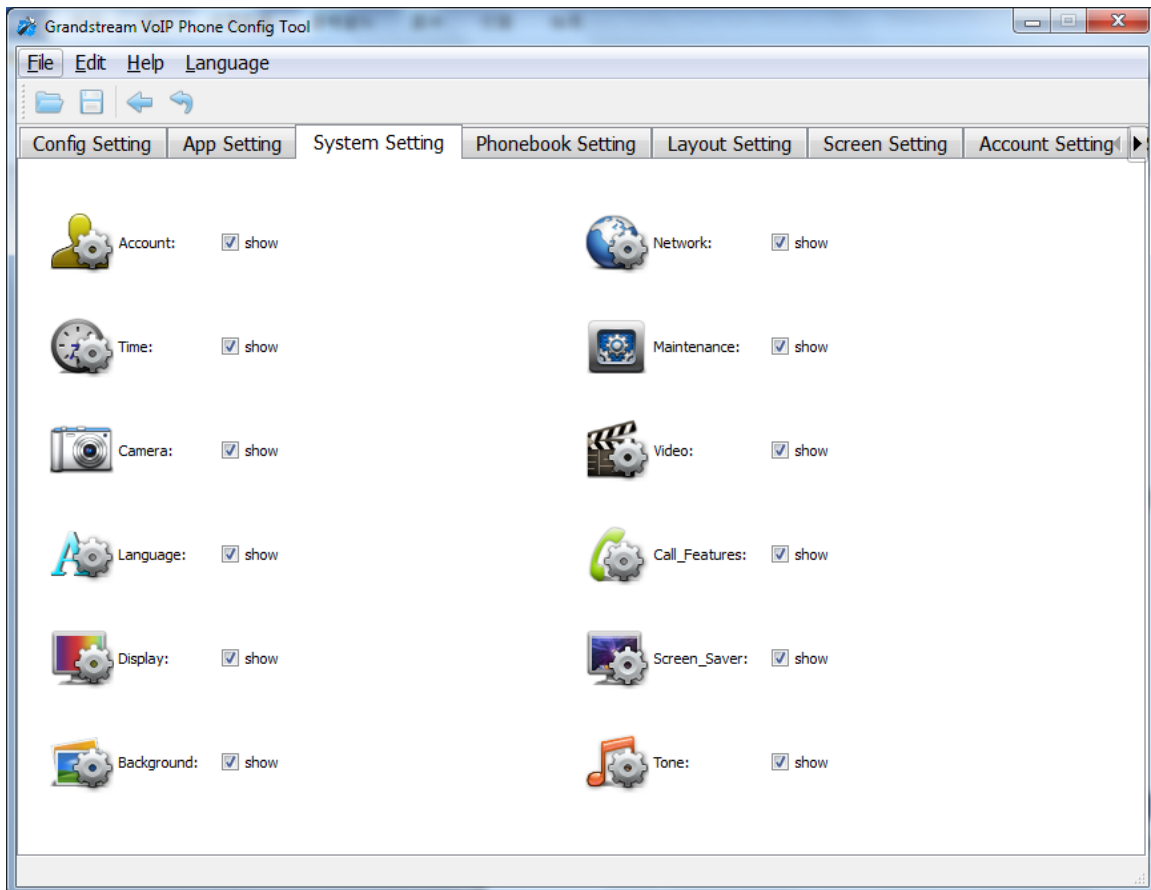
Grandstream VoIP Phone Config Tool

File Edit Help Language

Config Setting | App Setting | System Setting | Phonebook Setting | Layout Setting | Screen Setting | Account Setting

Account: show

Network: show

Time: show

Maintenance: show

Camera: show

Video: show

Language: show

Call_Features: show

Display: show

Screen_Saver: show

Background: show

Tone: show